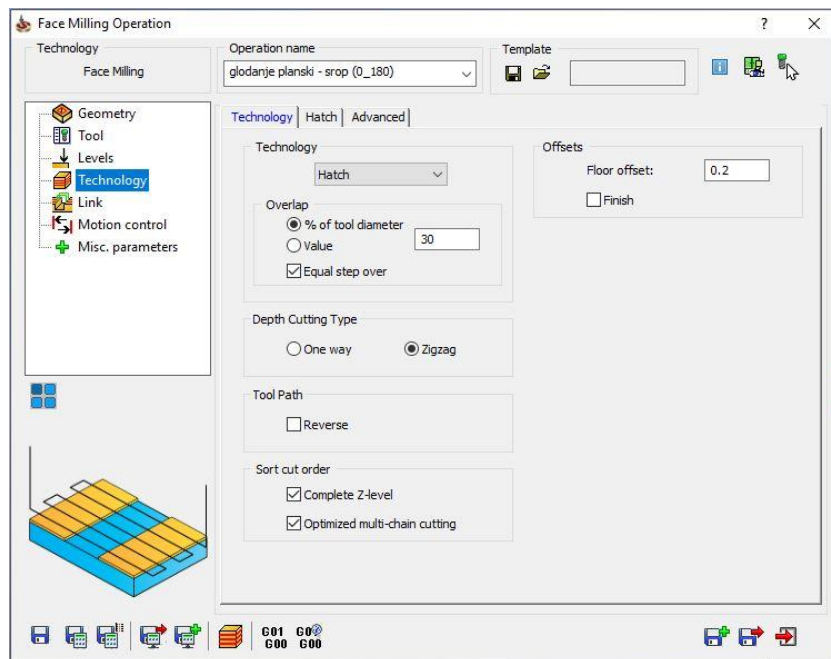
Face Milling Operation

?

X

Technology

Face Milling

Operation name

glodanje planski - srop (0_180)

Template

Geometry

Tool

Levels

Technology

Link

Motion control

Misc. parameters

Technology | Hatch | Advanced

Technology

Hatch

Overlap

% of tool diameter

Value

30

Equal step over

Depth Cutting Type

One way

Zigzag

Tool Path

Reverse

Sort cut order

Complete Z-level

Optimized multi-chain cutting

Offsets

Floor offset:

0.2

Finish

G01 G00

G00 G00